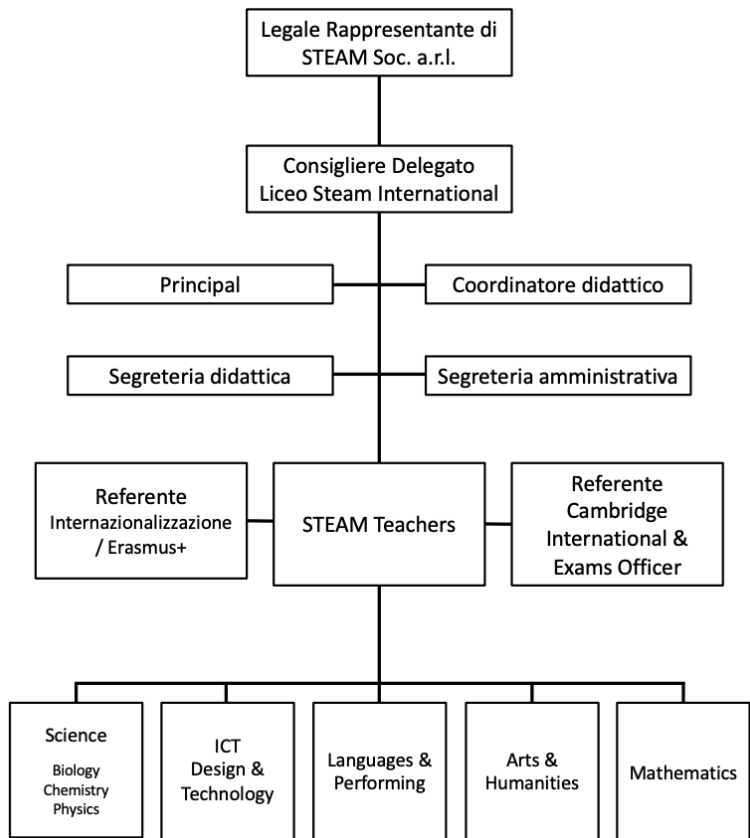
Legale Rappresentante di STEAM Soc. a.r.l.

Consigliere Delegato Liceo Steam International

Principal

Coordinatore didattico

Segreteria didattica

Segreteria amministrativa

Referente Internazionalizzazione / Erasmus+

STEAM Teachers

Referente Cambridge International & Exams Officer

Science
Biology
Chemistry
Physics

ICT
Design & Technology

Languages & Performing

Arts & Humanities

Mathematics